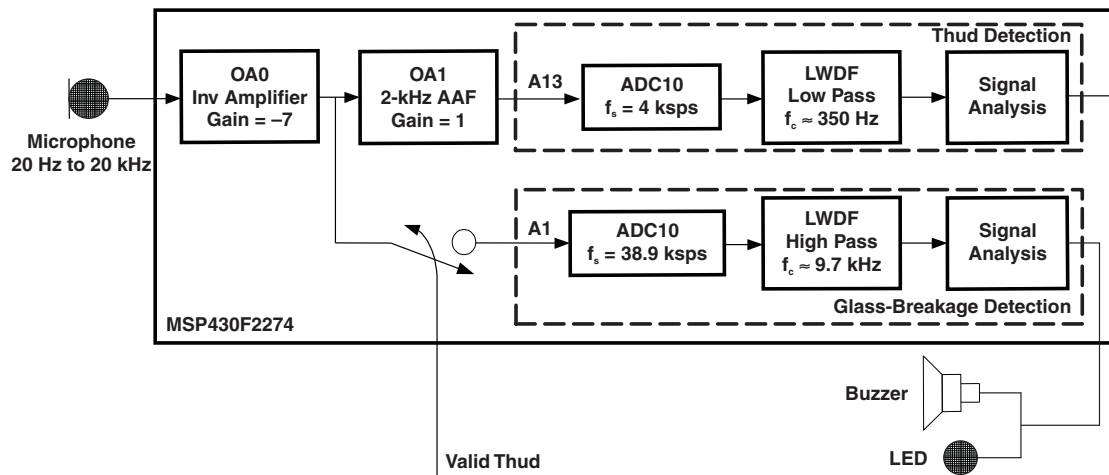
Thud Detection

Microphone
20 Hz to 20 kHz

OA0
Inv Amplifier
Gain = –7

OA1
2-kHz AAF
Gain = 1

A13

ADC10
$f_s$ = 4 ksps

LWDF
Low Pass
$f_c \approx$ 350 Hz

Signal
Analysis

A1

ADC10
$f_s$ = 38.9 ksps

LWDF
High Pass
$f_c \approx$ 9.7 kHz

Signal
Analysis

Glass-Breakage Detection

MSP430F2274

Buzzer

Valid Thud

LED